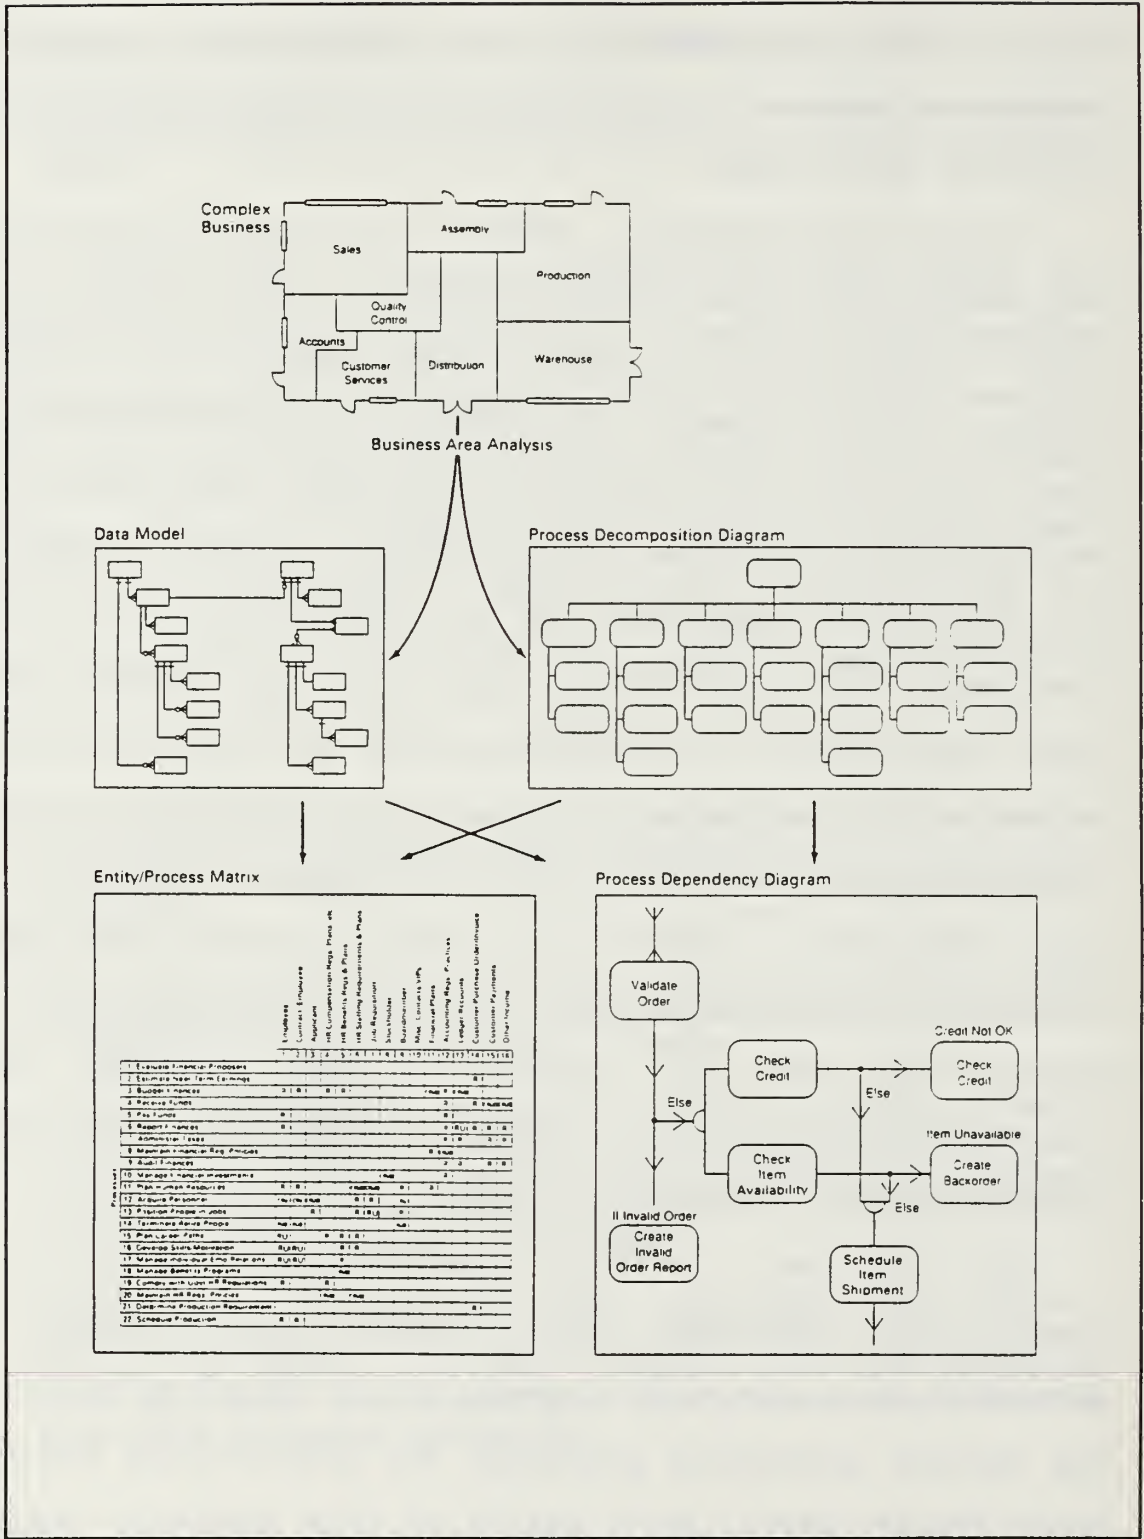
Complex Business

Sales

Assembly

Production

Quality Control

Accounts

Customer Services

Distribution

Warehouse

Business Area Analysis

Data Model

Process Decomposition Diagram

Entity/Process Matrix

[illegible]

Process Dependency Diagram

Validate Order

Check Credit

Credit Not OK

Check Credit

Else

Else

Item Unavailable

Check Item Availability

Create Backorder

Else

If Invalid Order

Create Invalid Order Report

Schedule Item Shipment